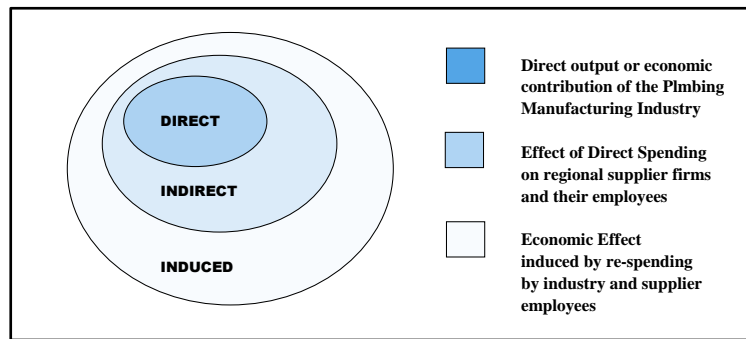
DIRECT

INDIRECT

INDUCED

Direct output or economic contribution of the Plmbing Manufacturing Industry

Effect of Direct Spending on regional supplier firms and their employees

Economic Effect induced by re-spending by industry and supplier employees